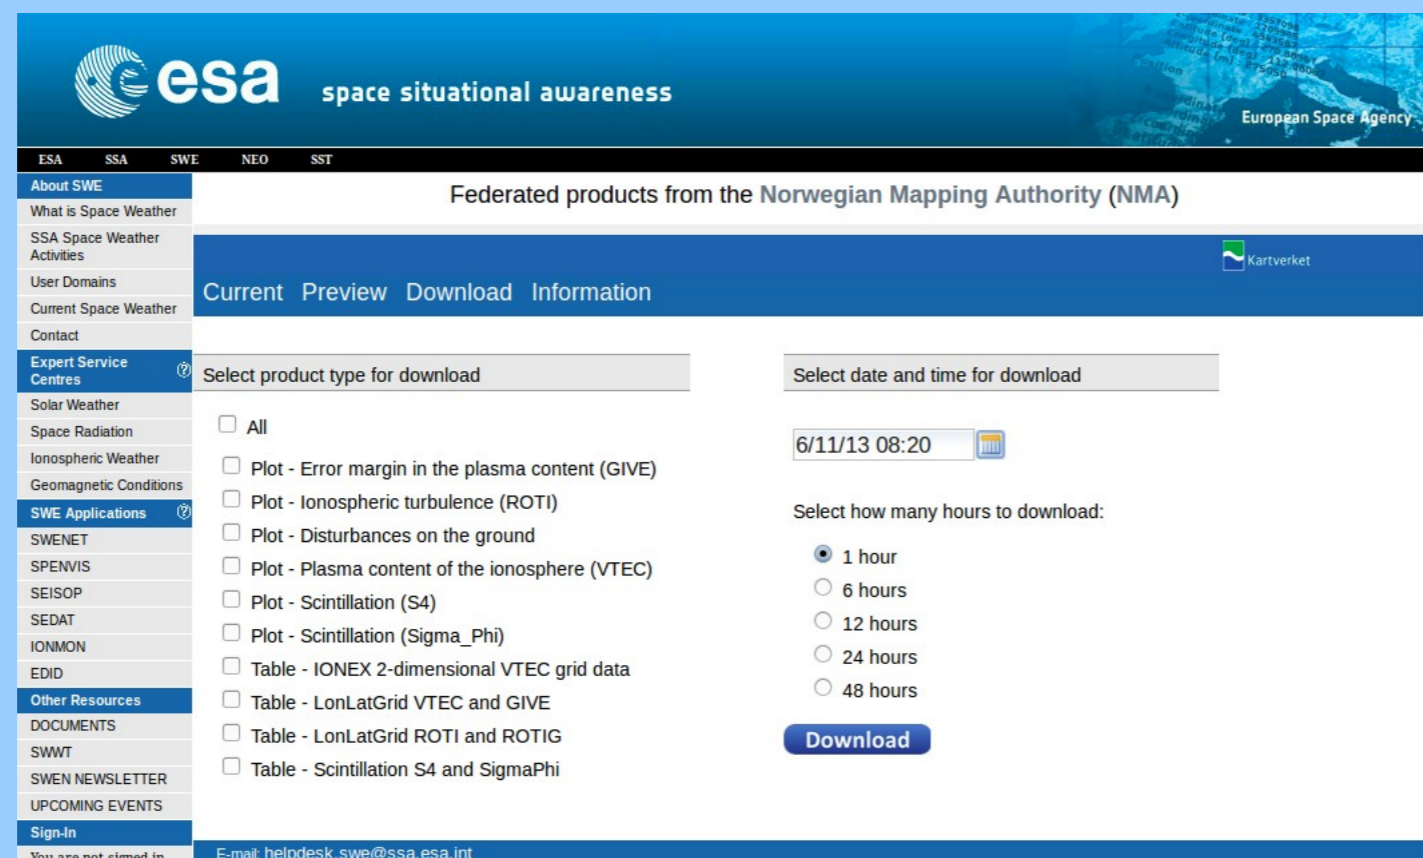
esa space situational awareness

European Space Agency

ESA SSA SWE NEO SST

About SWE
What is Space Weather
SSA Space Weather Activities
User Domains
Current Space Weather
Contact
Expert Service Centres
Solar Weather
Space Radiation
Ionospheric Weather
Geomagnetic Conditions
SWE Applications
SWENET
SPENVIS
SEISOP
SEDAT
IONMON
EDID
Other Resources
DOCUMENTS
SWWT
SWEN NEWSLETTER
UPCOMING EVENTS
Sign-In
You are not signed in

Federated products from the Norwegian Mapping Authority (NMA)

Kartverket

Current Preview Download Information

Select product type for download

All
Plot - Error margin in the plasma content (GIVE)
Plot - Ionospheric turbulence (ROTI)
Plot - Disturbances on the ground
Plot - Plasma content of the ionosphere (VTEC)
Plot - Scintillation (S4)
Plot - Scintillation (Sigma_Phi)
Table - IONEX 2-dimensional VTEC grid data
Table - LonLatGrid VTEC and GIVE
Table - LonLatGrid ROTI and ROTIG
Table - Scintillation S4 and SigmaPhi

Select date and time for download

6/11/13 08:20

Select how many hours to download:

1 hour
6 hours
12 hours
24 hours
48 hours

Download

E-mail: helpdesk.swe@ssa.esa.int